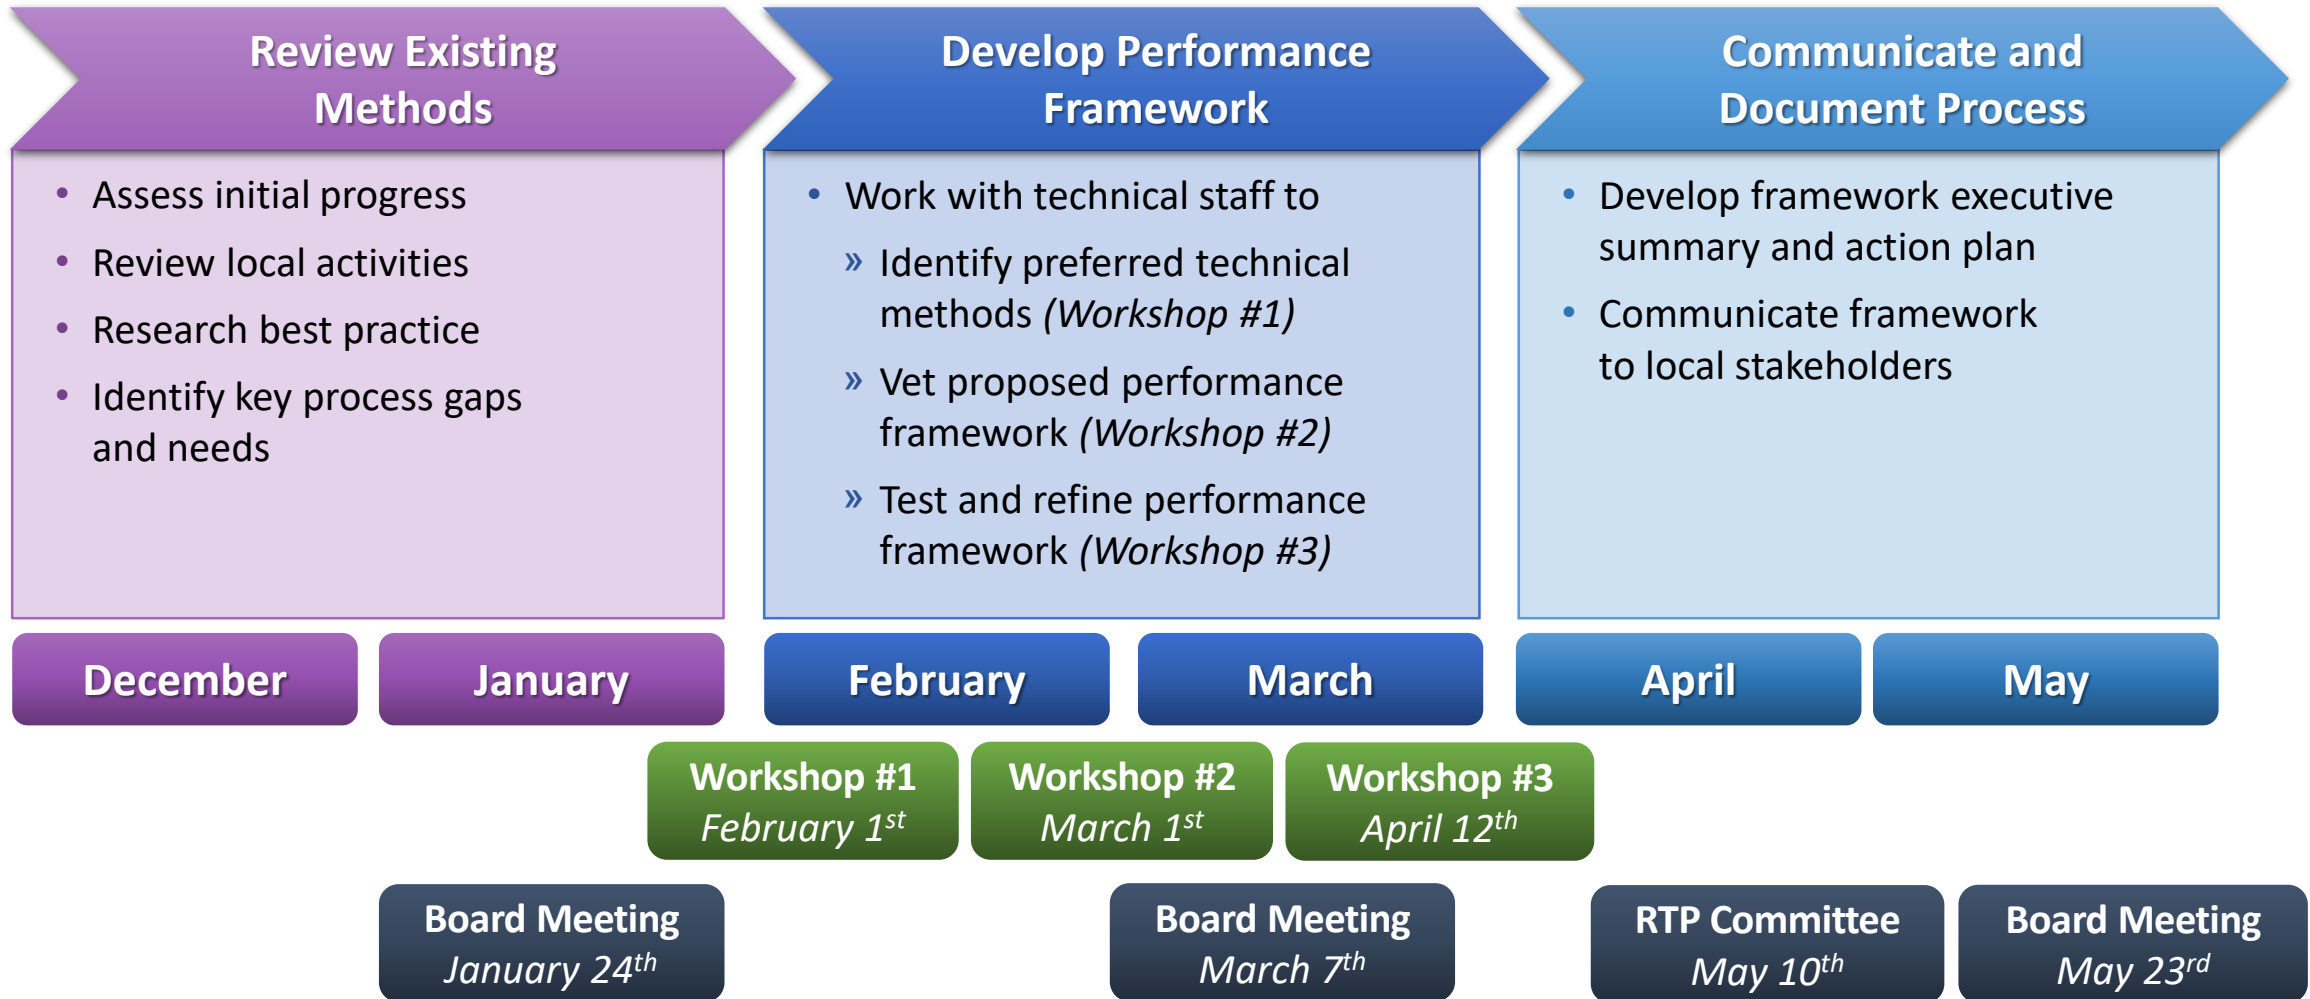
Review Existing Methods

- Assess initial progress
- Review local activities
- Research best practice
- Identify key process gaps and needs

Develop Performance Framework

- Work with technical staff to
» Identify preferred technical methods (Workshop #1)
» Vet proposed performance framework (Workshop #2)
» Test and refine performance framework (Workshop #3)

Communicate and Document Process

- Develop framework executive summary and action plan
- Communicate framework to local stakeholders

December
January
February
March
April
May

Workshop #1
February $1^{st}$

Workshop #2
March $1^{st}$

Workshop #3
April $12^{th}$

Board Meeting
January $24^{th}$

Board Meeting
March $7^{th}$

RTP Committee
May $10^{th}$

Board Meeting
May $23^{rd}$